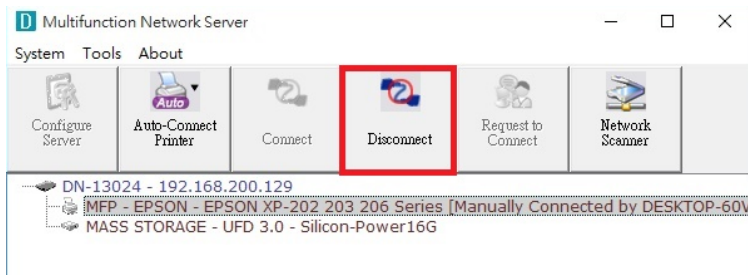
D Multifunction Network Server

System Tools About

Configure Server

Auto

Auto-Connect Printer

Connect

Disconnect

Request to Connect

Network Scanner

DN-13024 - 192.168.200.129

MFP - EPSON - EPSON XP-202 203 206 Series [Manually Connected by DESKTOP-60V

MASS STORAGE - UFD 3.0 - Silicon-Power16G